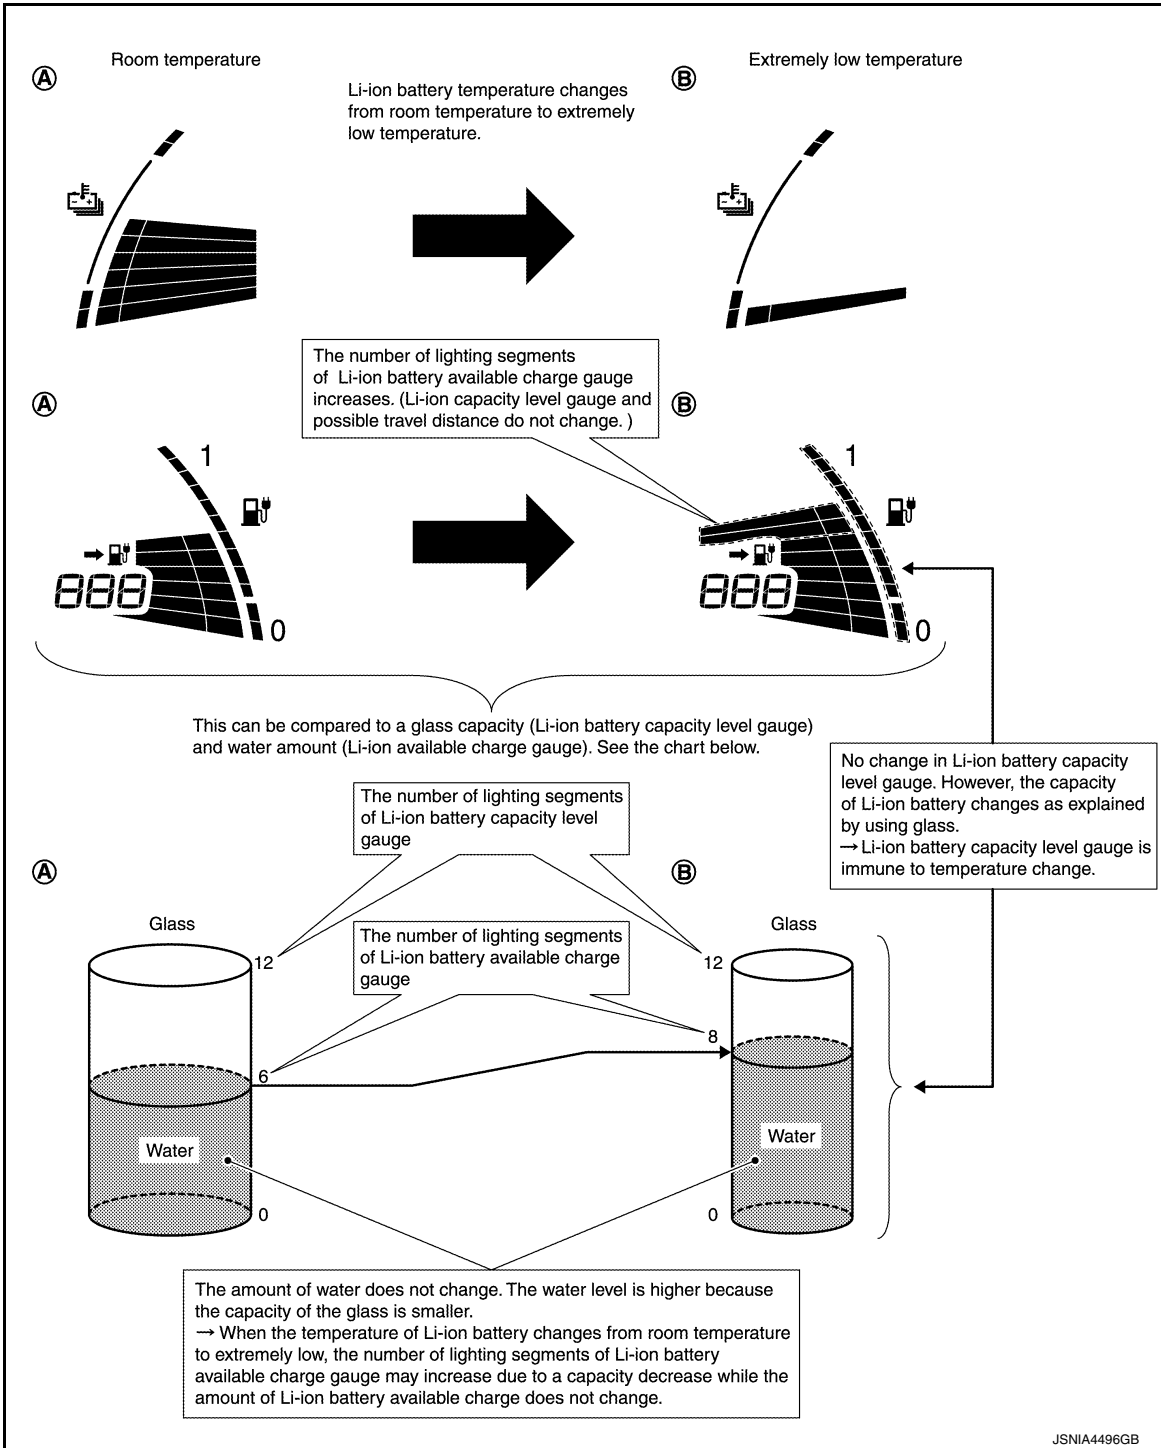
Ⓐ Room temperature

Li-ion battery temperature changes from room temperature to extremely low temperature.

Ⓑ Extremely low temperature

The number of lighting segments of Li-ion battery available charge gauge increases. (Li-ion capacity level gauge and possible travel distance do not change. )

Ⓐ

1

888

0

Ⓑ

1

888

0

This can be compared to a glass capacity (Li-ion battery capacity level gauge) and water amount (Li-ion available charge gauge). See the chart below.

No change in Li-ion battery capacity level gauge. However, the capacity of Li-ion battery changes as explained by using glass.
→ Li-ion battery capacity level gauge is immune to temperature change.

The number of lighting segments of Li-ion battery capacity level gauge

Ⓐ

Ⓑ

Glass

Glass

12

12

The number of lighting segments of Li-ion battery available charge gauge

8

6

Water

Water

0

0

The amount of water does not change. The water level is higher because the capacity of the glass is smaller.
→ When the temperature of Li-ion battery changes from room temperature to extremely low, the number of lighting segments of Li-ion battery available charge gauge may increase due to a capacity decrease while the amount of Li-ion battery available charge does not change.

JSNIA4496GB